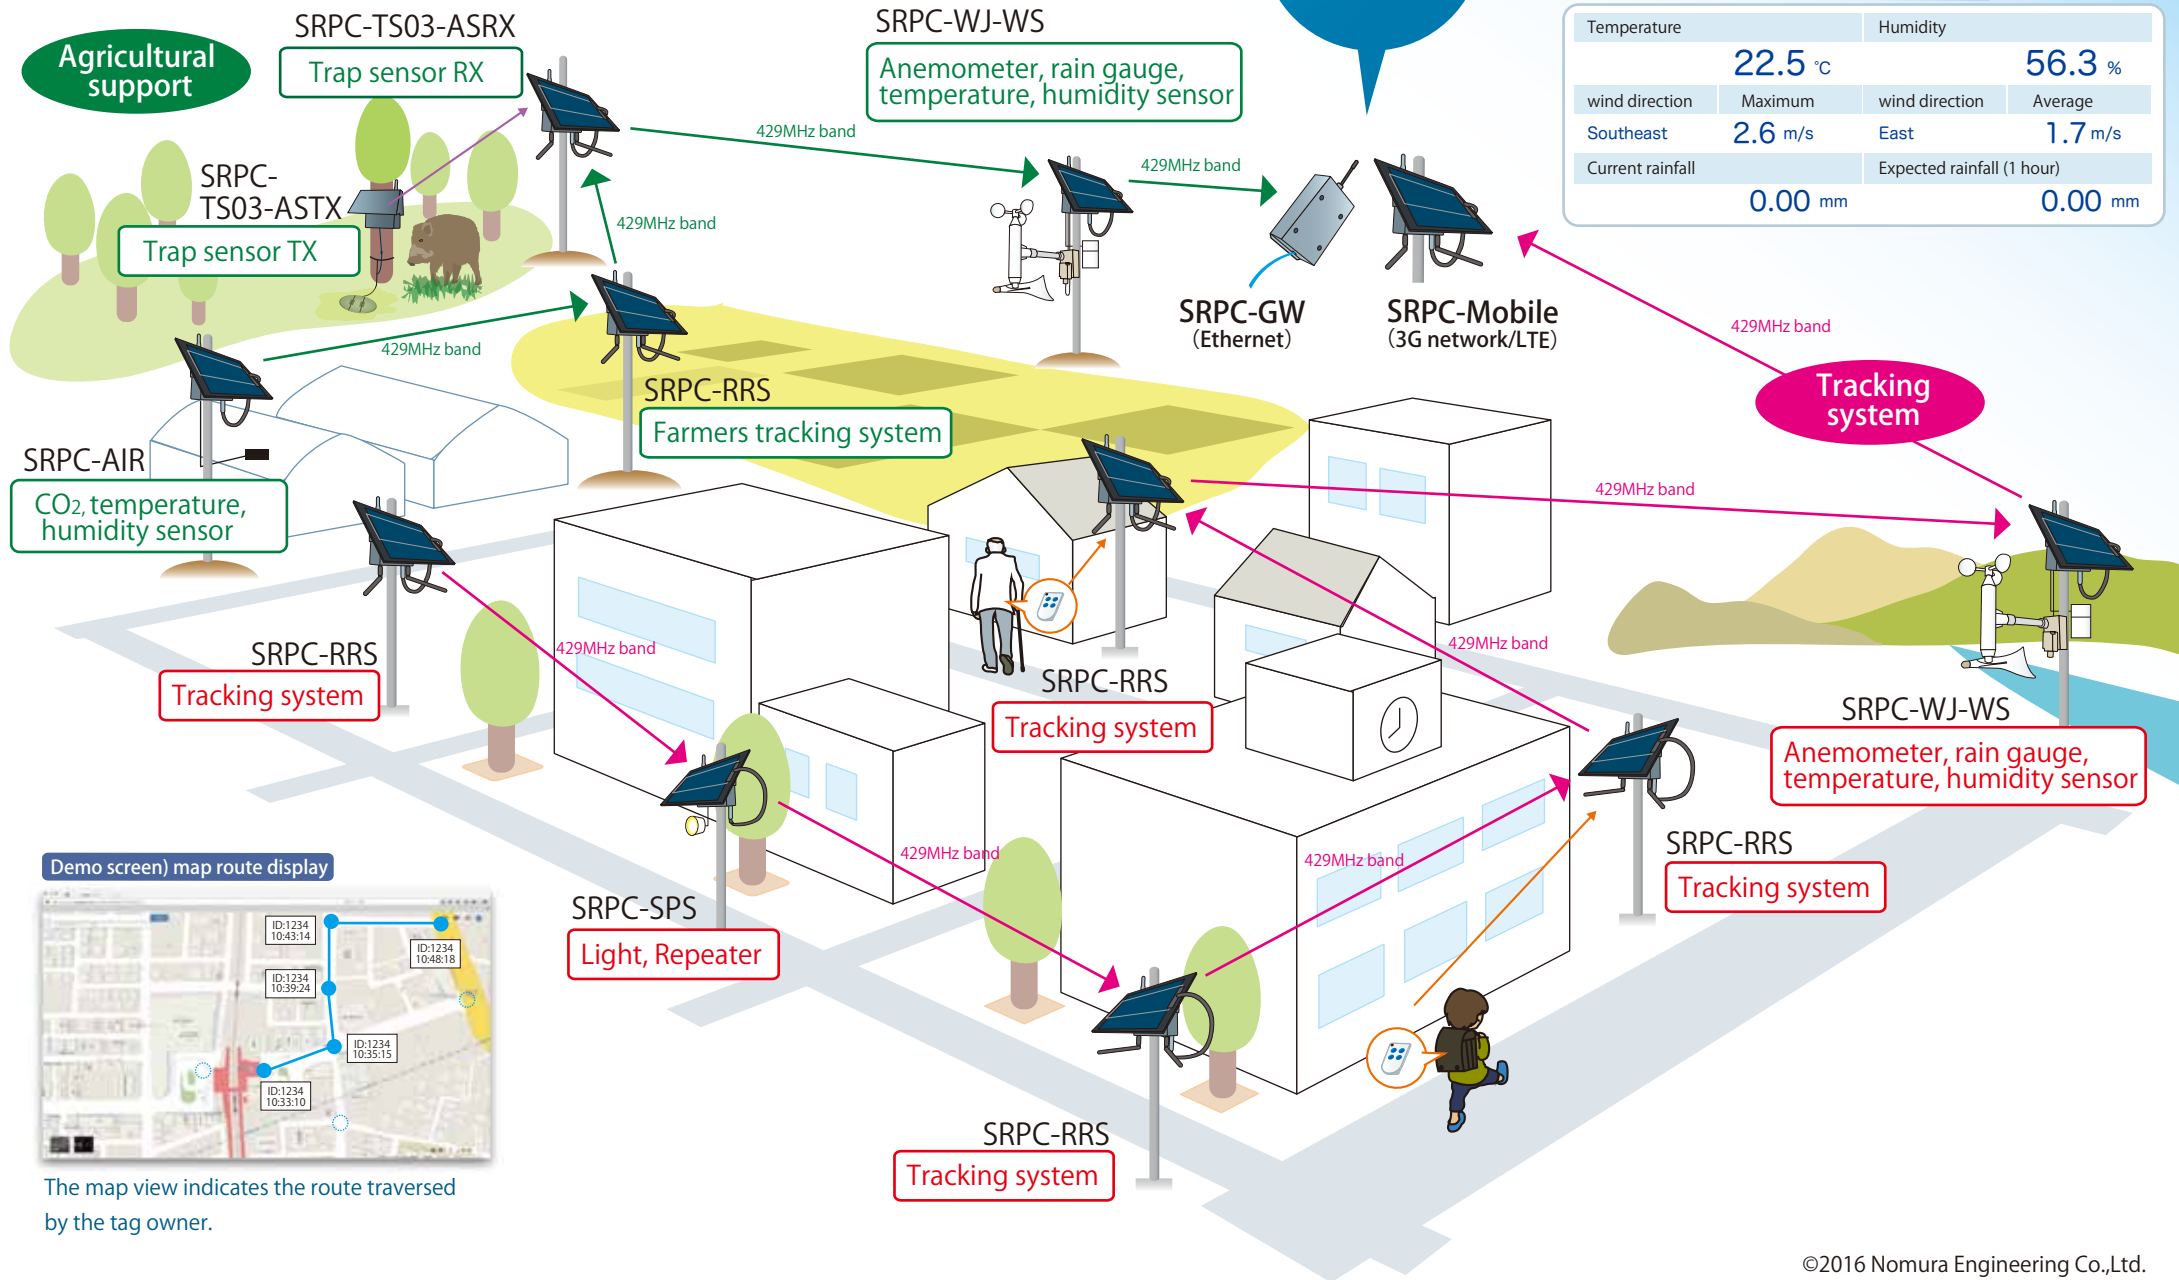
Agricultural support

SRPC-TS03-ASRX
Trap sensor RX

SRPC-TS03-ASTX
Trap sensor TX

SRPC-WJ-WS
Anemometer, rain gauge, temperature, humidity sensor

429MHz band

429MHz band

429MHz band

429MHz band

| Temperature | | Humidity | |
|---|---|---|---|
| 22.5 ℃ | | 56.3 % | |
| wind direction | Maximum | wind direction | Average |
| Southeast | 2.6 m/s | East | 1.7 m/s |
| Current rainfall | | Expected rainfall (1 hour) | |
| 0.00 mm | | 0.00 mm | |

SRPC-GW (Ethernet)

SRPC-Mobile (3G network/LTE)

429MHz band

Tracking system

SRPC-RRS
Farmers tracking system

SRPC-AIR
$CO_2$, temperature, humidity sensor

429MHz band

SRPC-RRS
Tracking system

429MHz band

SRPC-RRS
Tracking system

429MHz band

SRPC-WJ-WS
Anemometer, rain gauge, temperature, humidity sensor

SRPC-RRS
Tracking system

429MHz band

429MHz band

SRPC-SPS
Light, Repeater

Demo screen) map route display

ID:1234 10:43:14
ID:1234 10:48:18
ID:1234 10:39:24
ID:1234 10:35:15
ID:1234 10:33:10

The map view indicates the route traversed by the tag owner.

SRPC-RRS
Tracking system

©2016 Nomura Engineering Co.,Ltd.